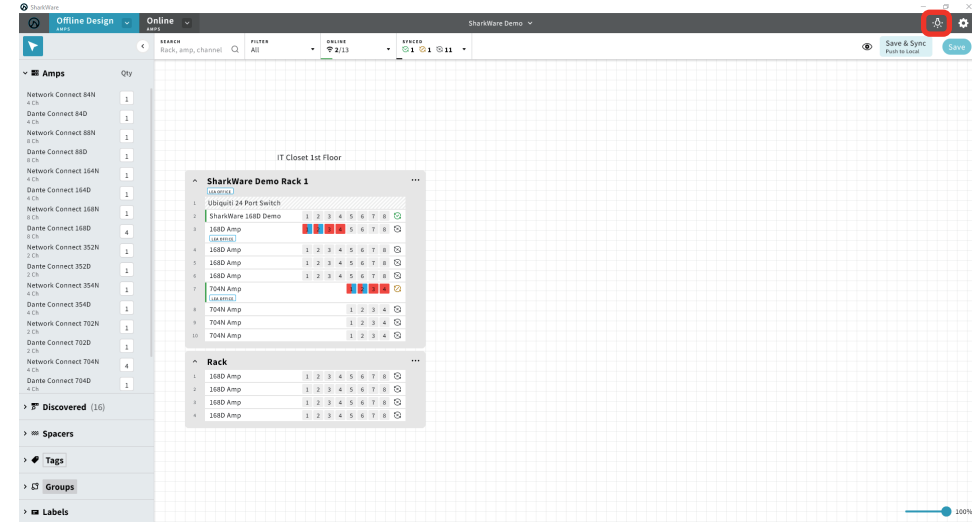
SharkWare

Offline Design
AMPS

Online
AMPS

SharkWare Demo

SEARCH
Rack, amp, channel

FILTER
All

ONLINE
2/13

SYNCED
1 1 11

Save & Sync
Push to Local

Save

Amps Qty

Network Connect 84N
4 Ch
1

Dante Connect 84D
4 Ch
1

Network Connect 88N
8 Ch
1

Dante Connect 88D
8 Ch
1

Network Connect 164N
4 Ch
1

Dante Connect 164D
4 Ch
1

Network Connect 168N
8 Ch
1

Dante Connect 168D
8 Ch
4

Network Connect 352N
2 Ch
1

Dante Connect 352D
2 Ch
1

Network Connect 354N
4 Ch
1

Dante Connect 354D
4 Ch
1

Network Connect 702N
2 Ch
1

Dante Connect 702D
2 Ch
1

Network Connect 704N
4 Ch
4

Dante Connect 704D
4 Ch
1

Discovered (16)

Spacers

Tags

Groups

Labels

IT Closet 1st Floor

SharkWare Demo Rack 1
LEA OFFICE

1 Ubiquiti 24 Port Switch
2 SharkWare 168D Demo 1 2 3 4 5 6 7 8
3 168D Amp 1 2 3 4 5 6 7 8
LEA OFFICE
4 168D Amp 1 2 3 4 5 6 7 8
5 168D Amp 1 2 3 4 5 6 7 8
6 168D Amp 1 2 3 4 5 6 7 8
7 704N Amp 1 2 3 4
LEA OFFICE
8 704N Amp 1 2 3 4
9 704N Amp 1 2 3 4
10 704N Amp 1 2 3 4

Rack
1 168D Amp 1 2 3 4 5 6 7 8
2 168D Amp 1 2 3 4 5 6 7 8
3 168D Amp 1 2 3 4 5 6 7 8
4 168D Amp 1 2 3 4 5 6 7 8

100%